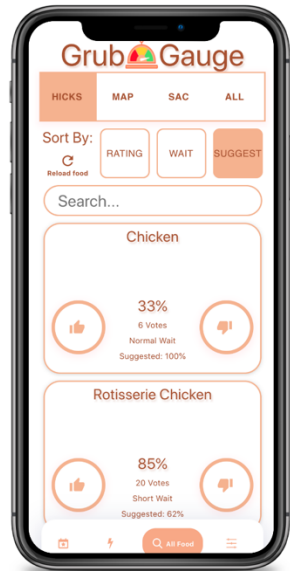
Grub Gauge

HICKS MAP SAC ALL

Sort By:
Reload food

RATING WAIT SUGGEST

Search...

Chicken

33%
6 Votes
Normal Wait
Suggested: 100%

Rotisserie Chicken

85%
20 Votes
Short Wait
Suggested: 62%

All Food